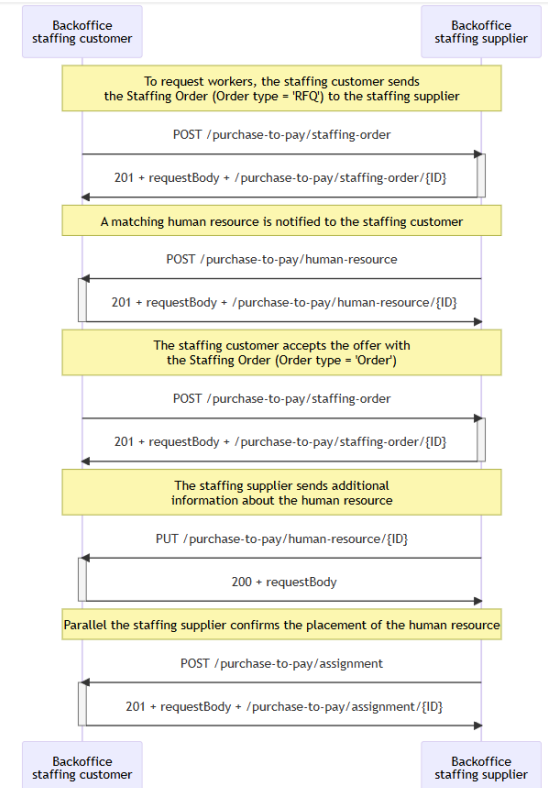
Backoffice staffing customer

Backoffice staffing supplier

To request workers, the staffing customer sends the Staffing Order (Order type = 'RFQ') to the staffing supplier

POST /purchase-to-pay/staffing-order

201 + requestBody + /purchase-to-pay/staffing-order/{ID}

A matching human resource is notified to the staffing customer

POST /purchase-to-pay/human-resource

201 + requestBody + /purchase-to-pay/human-resource/{ID}

The staffing customer accepts the offer with the Staffing Order (Order type = 'Order')

POST /purchase-to-pay/staffing-order

201 + requestBody + /purchase-to-pay/staffing-order/{ID}

The staffing supplier sends additional information about the human resource

PUT /purchase-to-pay/human-resource/{ID}

200 + requestBody

Parallel the staffing supplier confirms the placement of the human resource

POST /purchase-to-pay/assignment

201 + requestBody + /purchase-to-pay/assignment/{ID}

Backoffice staffing customer

Backoffice staffing supplier